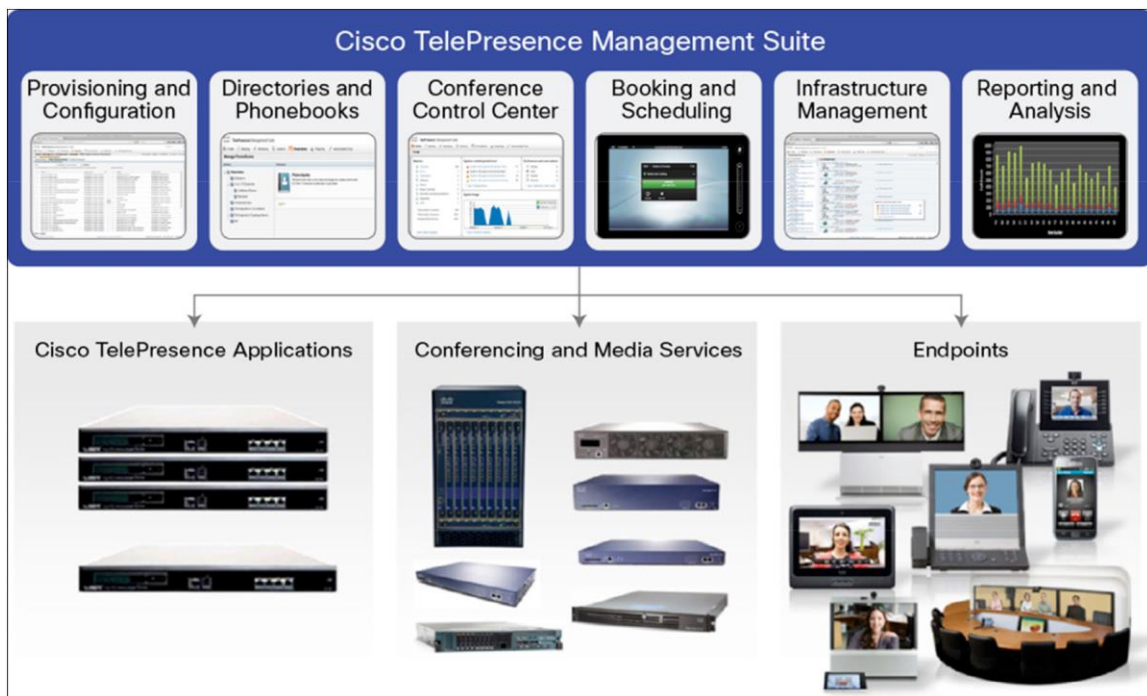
Cisco TelePresence Management Suite

Provisioning and Configuration

Directories and Phonebooks

Conference Control Center

Booking and Scheduling

Infrastructure Management

Reporting and Analysis

Cisco TelePresence Applications

Conferencing and Media Services

Endpoints